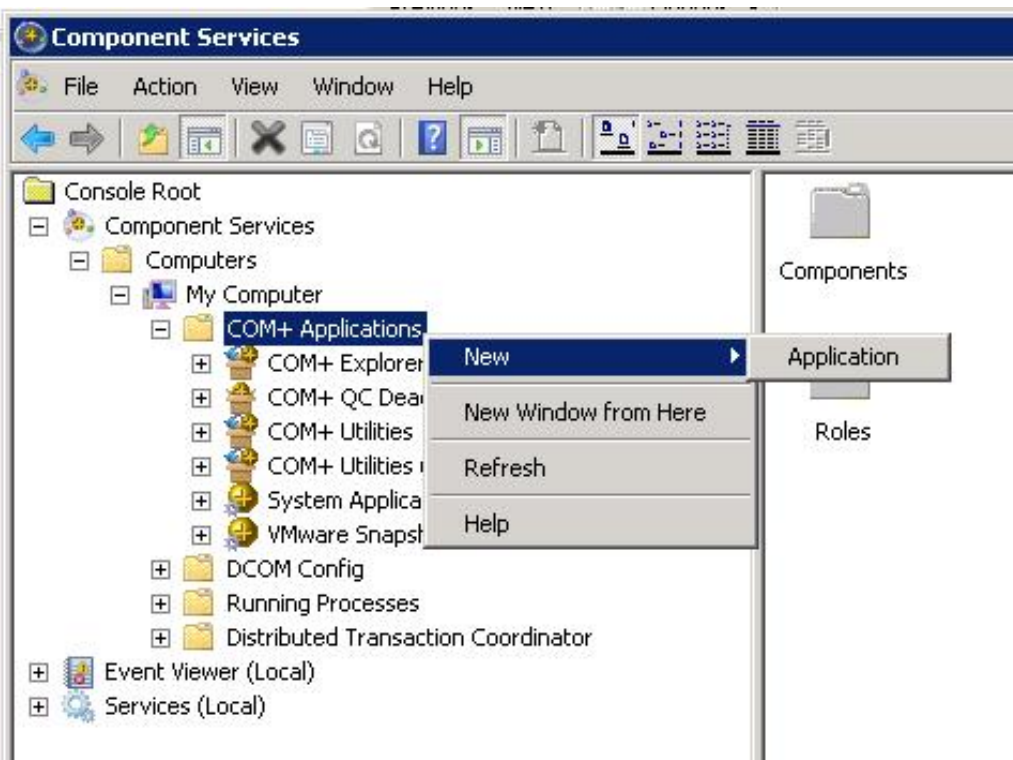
Component Services

File Action View Window Help

Console Root
Component Services
Computers
My Computer
COM+ Applications
COM+ Explorer
COM+ QC Dea
COM+ Utilities
COM+ Utilities
System Applica
VMware Snapsh
DCOM Config
Running Processes
Distributed Transaction Coordinator
Event Viewer (Local)
Services (Local)

New
New Window from Here
Refresh
Help

Application

Components
Roles